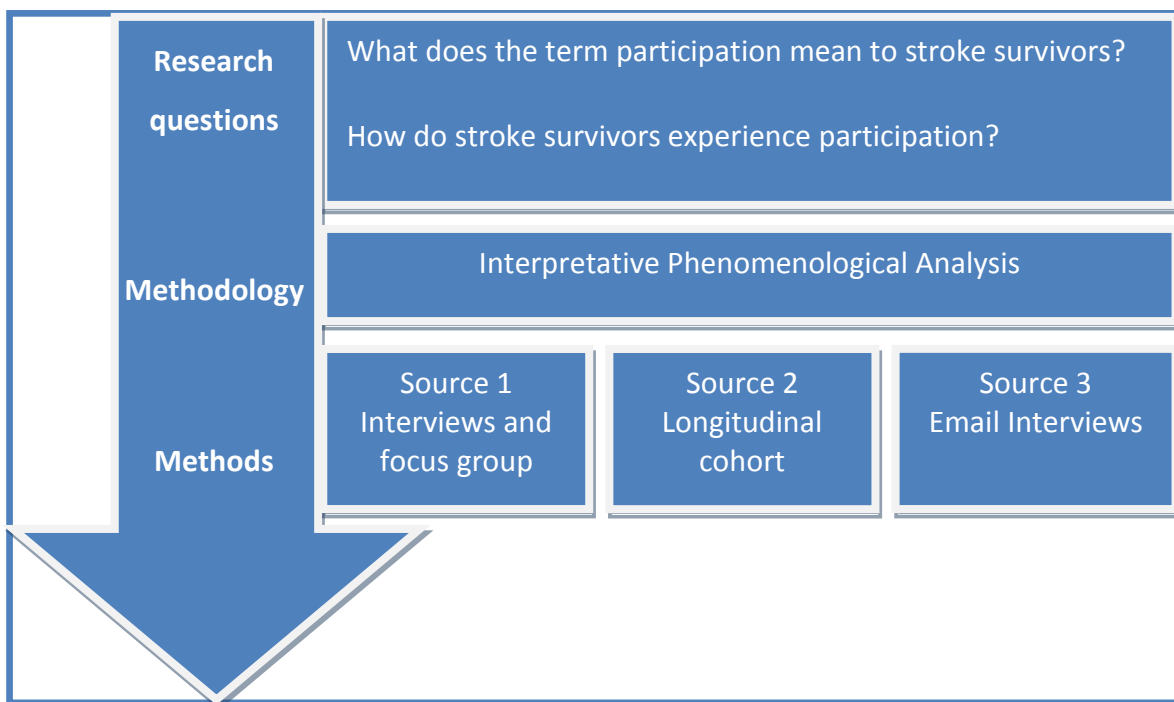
Research questions

What does the term participation mean to stroke survivors?

How do stroke survivors experience participation?

Methodology

Interpretative Phenomenological Analysis

Methods

Source 1
Interviews and focus group

Source 2
Longitudinal cohort

Source 3
Email Interviews